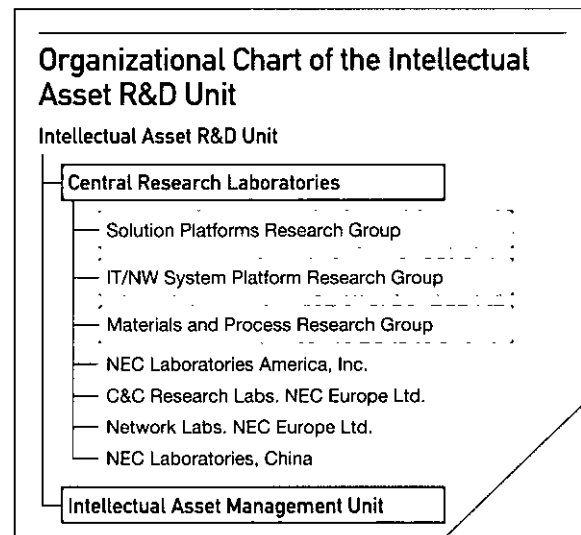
Organizational Chart of the Intellectual Asset R&D Unit

Intellectual Asset R&D Unit

Central Research Laboratories

Solution Platforms Research Group

IT/NW System Platform Research Group

Materials and Process Research Group

NEC Laboratories America, Inc.

C&C Research Labs. NEC Europe Ltd.

Network Labs. NEC Europe Ltd.

NEC Laboratories, China

Intellectual Asset Management Unit